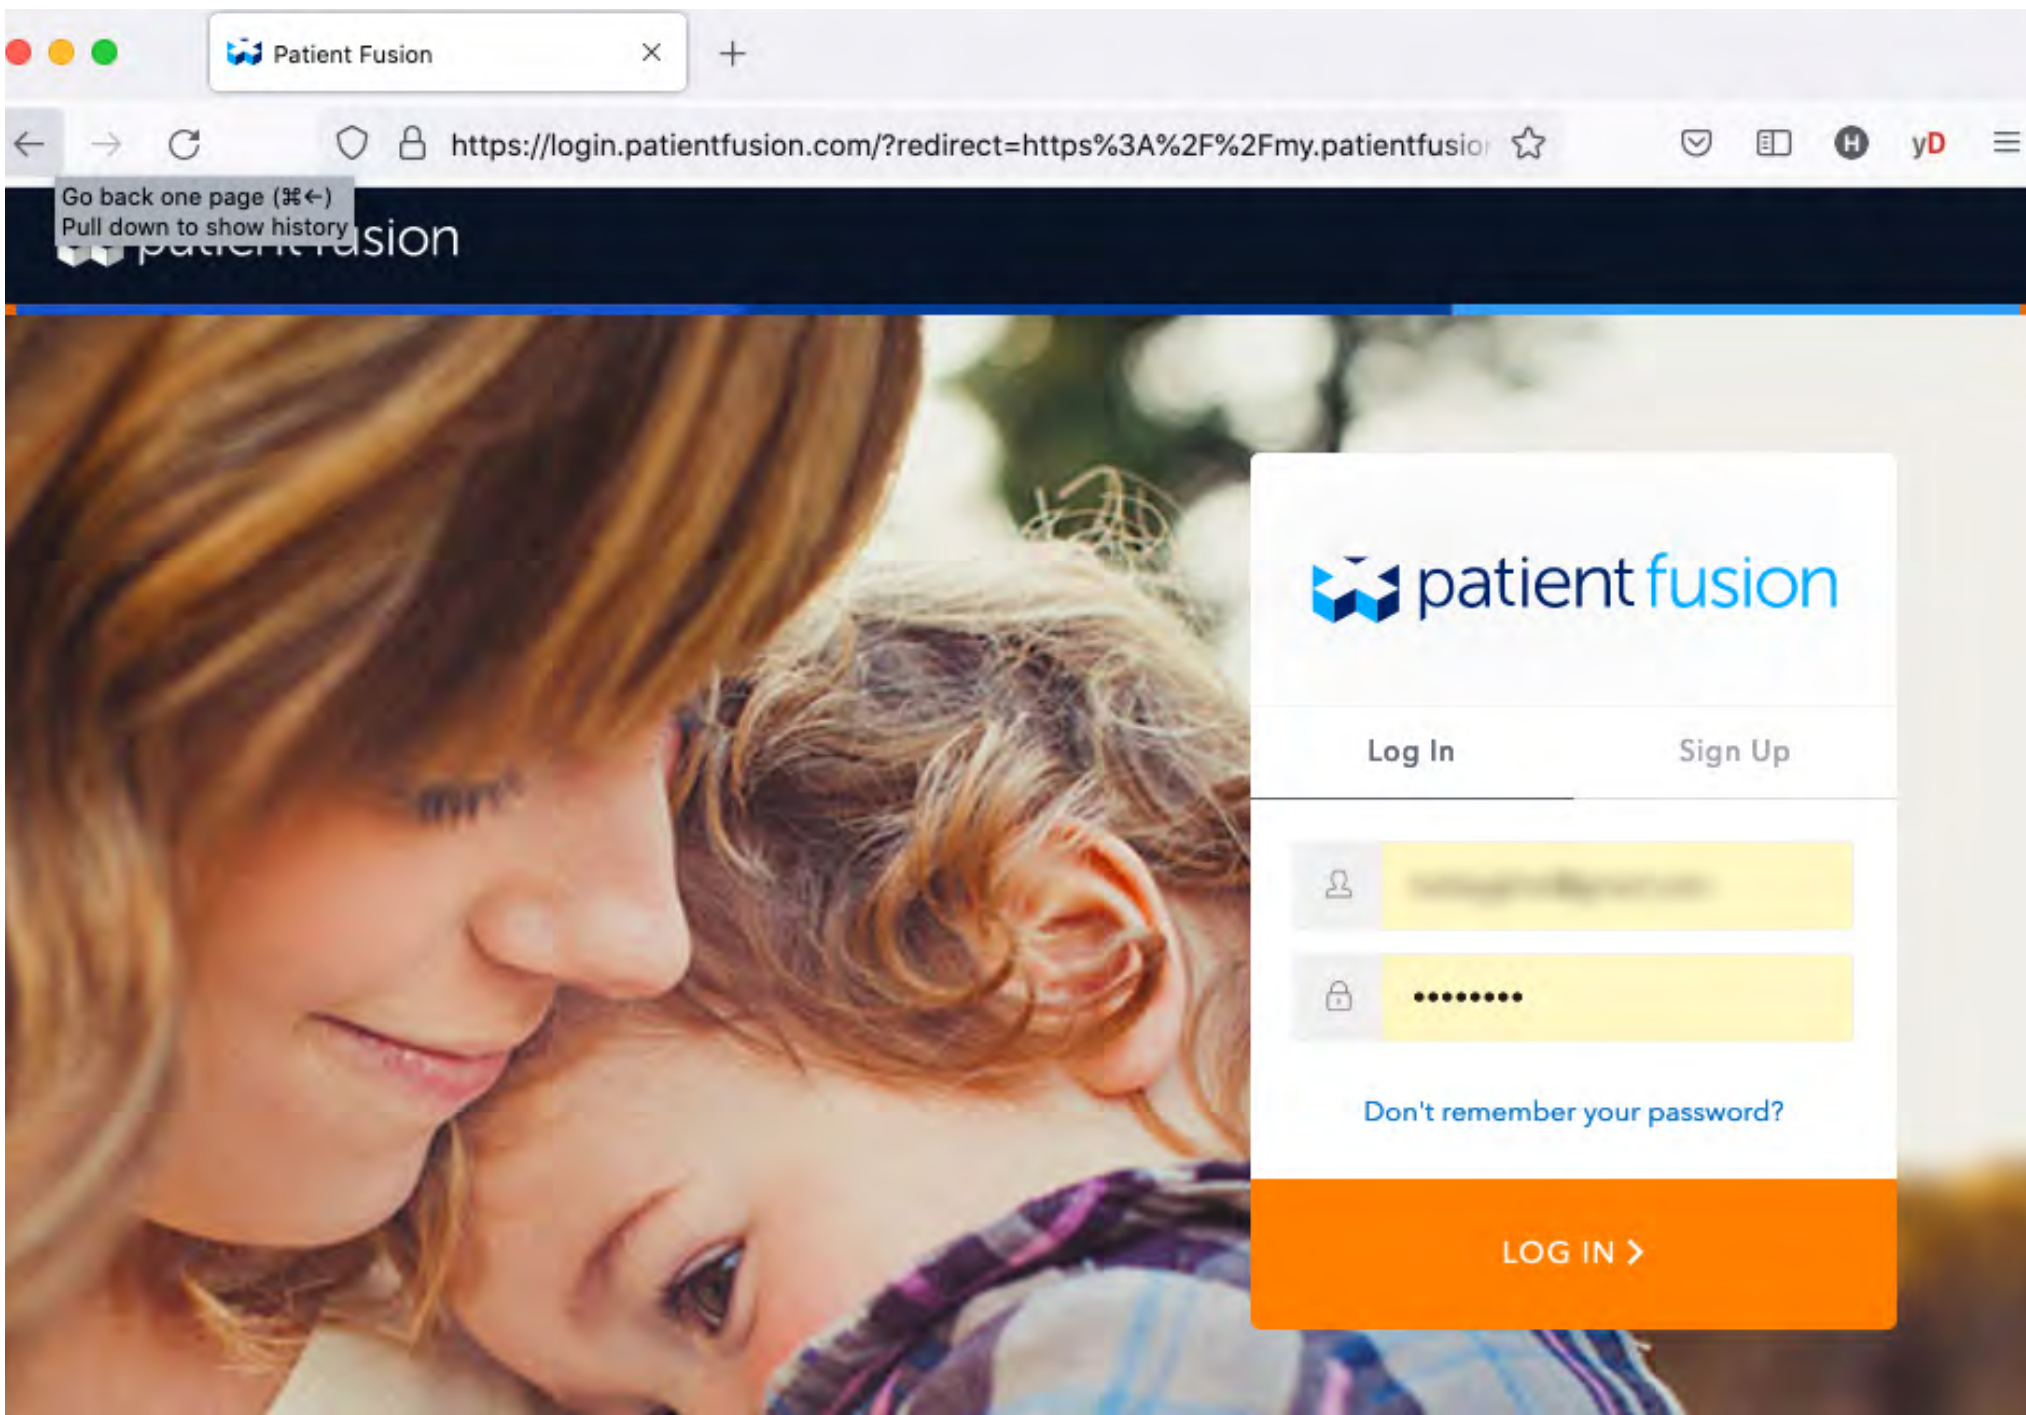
Patient Fusion

https://login.patientfusion.com/?redirect=https%3A%2F%2Fmy.patientfusio

yD

Go back one page (⌘←)
Pull down to show history

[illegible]sion

patient fusion

Log In

Sign Up

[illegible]

•••••••••

Don't remember your password?

LOG IN ›